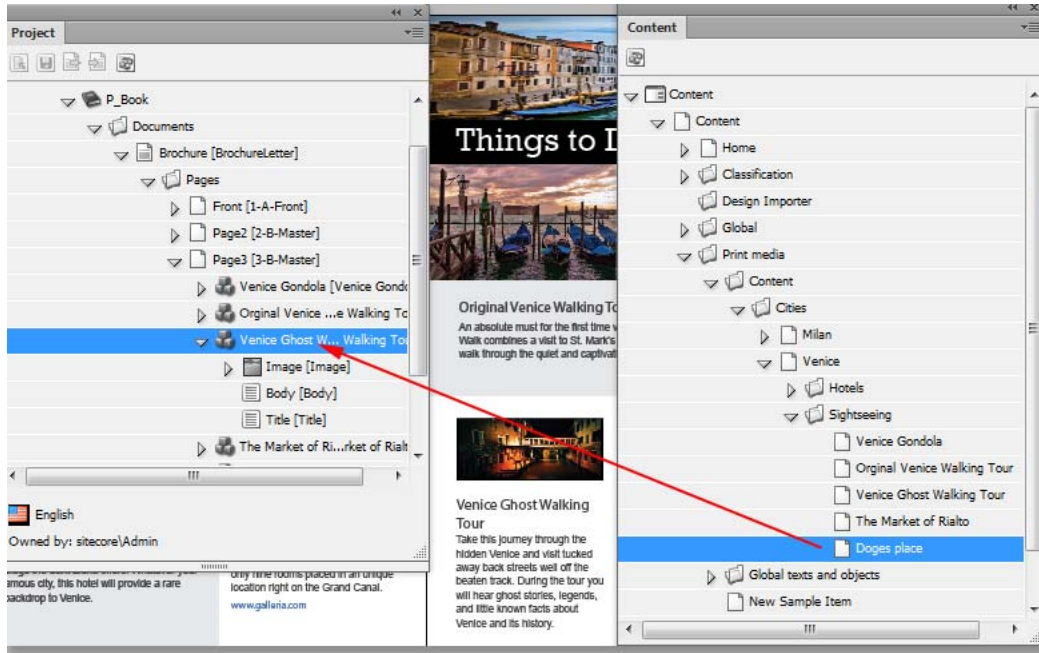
Project

P_Book
Documents
Brochure [BrochureLetter]
Pages
Front [1-A-Front]
Page2 [2-B-Master]
Page3 [3-B-Master]
Venice Gondola [Venice Gondo
Orginal Venice ...e Walking To
Venice Ghost W... Walking To
Image [Image]
Body [Body]
Title [Title]
The Market of Ri...rket of Rialt

English
Owned by: sitecore\Admin

Things to I

Original Venice Walking To
An absolute must for the first time v
Walk combines a visit to St. Mark's
walk through the quiet and captivat

Venice Ghost Walking Tour
Take this journey through the hidden Venice and visit tucked away back streets well off the beaten track. During the tour you will hear ghost stories, legends, and little known facts about Venice and its history.

amous city, this hotel will provide a rare backdrop to Venice.

only nine rooms placed in an unique location right on the Grand Canal.
www.galleria.com

Content

Content
Content
Home
Classification
Design Importer
Global
Print media
Content
Cities
Milan
Venice
Hotels
Sightseeing
Venice Gondola
Orginal Venice Walking Tour
Venice Ghost Walking Tour
The Market of Rialto
Doges place
Global texts and objects
New Sample Item